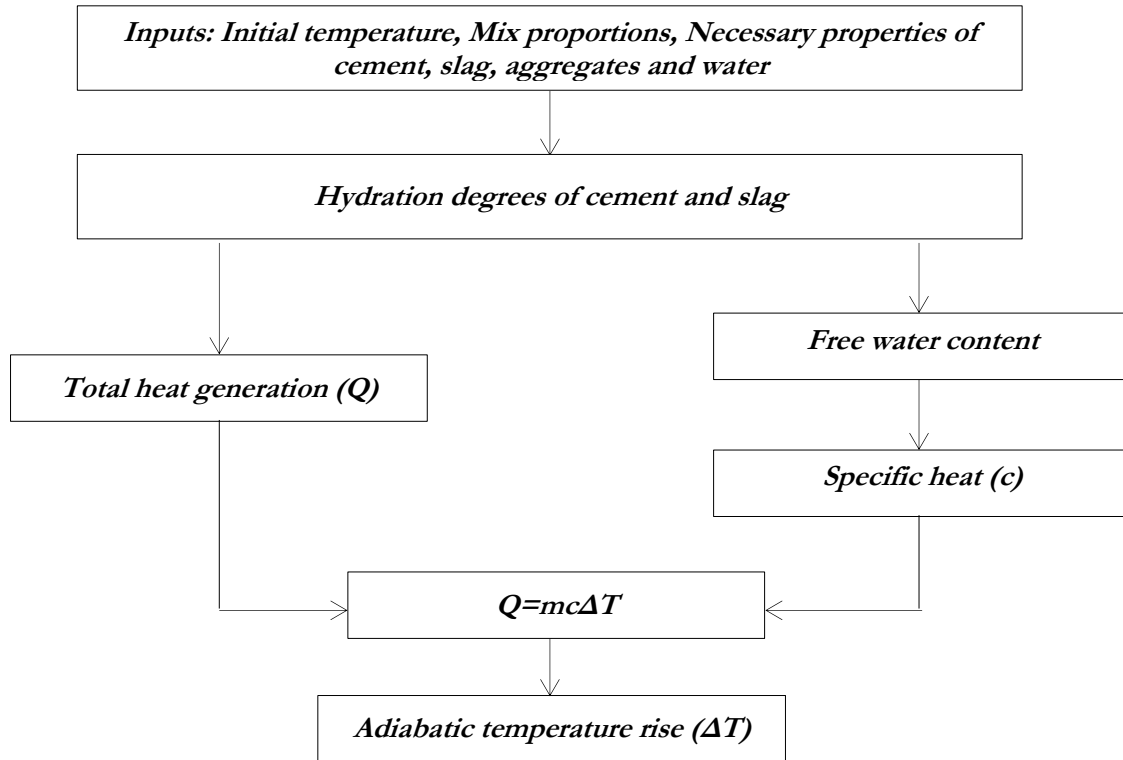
Inputs: Initial temperature, Mix proportions, Necessary properties of cement, slag, aggregates and water

Hydration degrees of cement and slag

Total heat generation (Q)

Free water content

Specific heat (c)

$Q=mc\Delta T$

Adiabatic temperature rise ($\Delta T$)